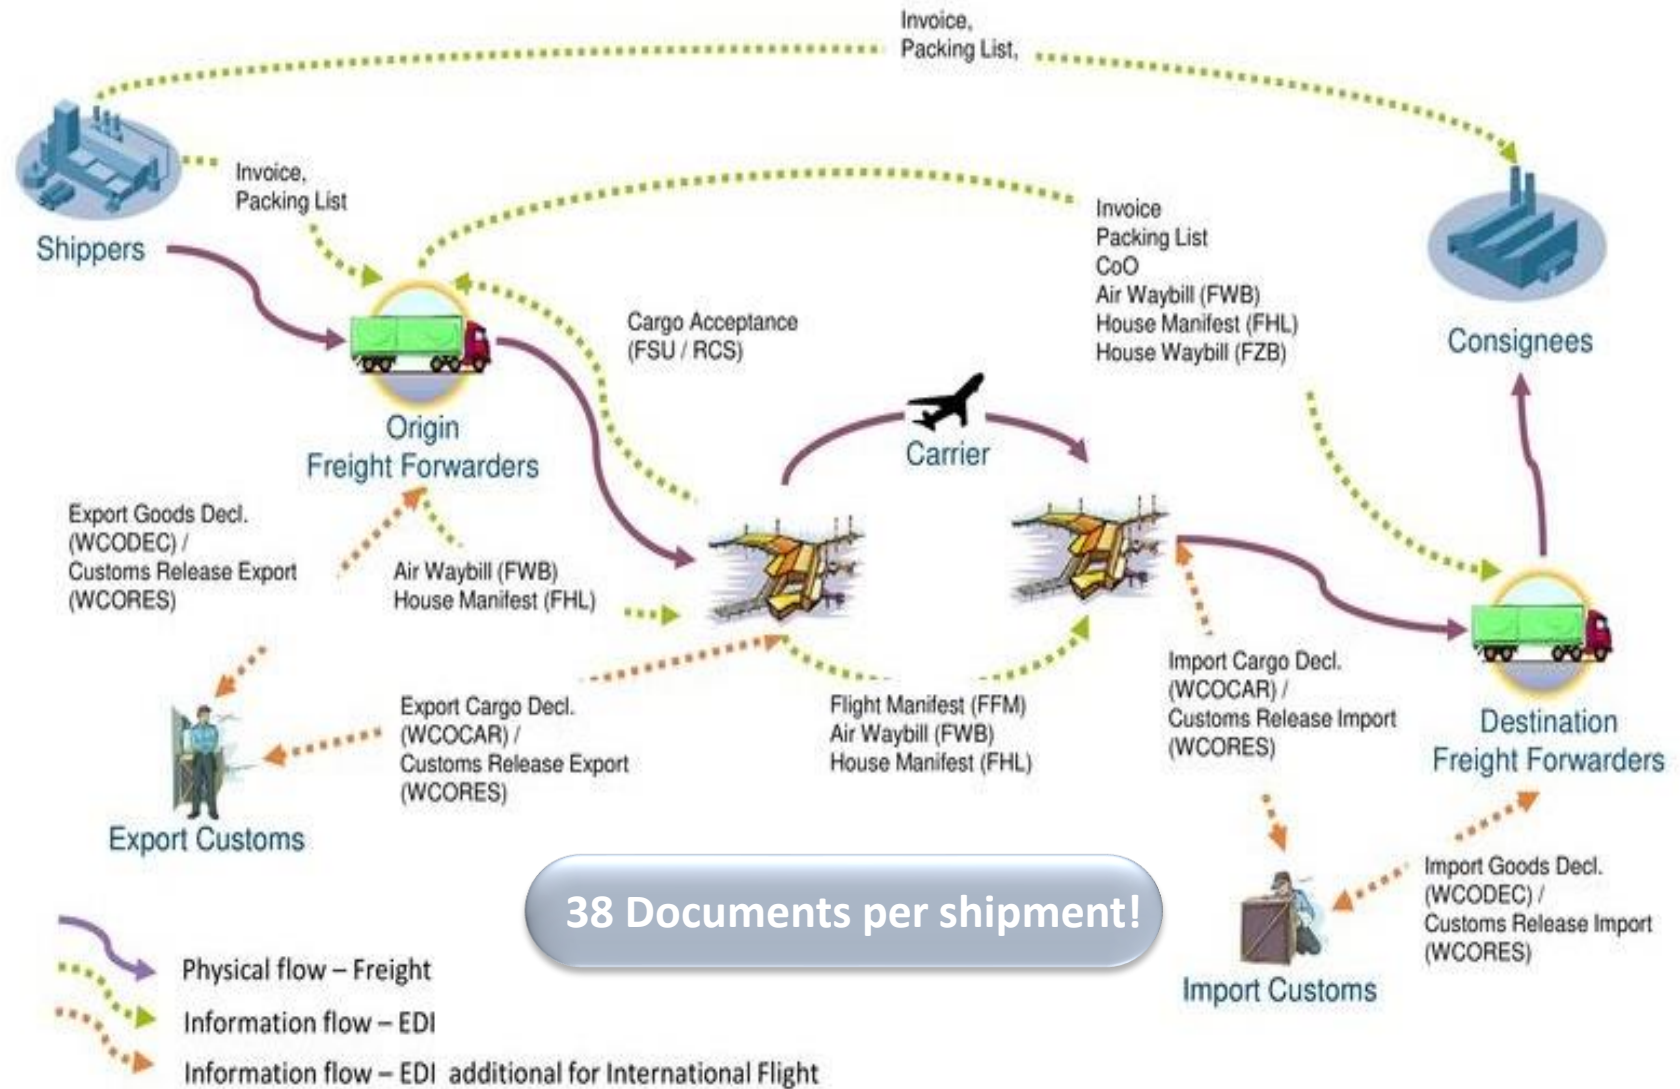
Invoice,
Packing List,

Invoice,
Packing List

Shippers

Invoice
Packing List
CoO
Air Waybill (FWB)
House Manifest (FHL)
House Waybill (FZB)

Consignees

Cargo Acceptance
(FSU / RCS)

Origin
Freight Forwarders

Carrier

Export Goods Decl.
(WCODEC) /
Customs Release Export
(WCORES)

Air Waybill (FWB)
House Manifest (FHL)

Import Cargo Decl.
(WCOCAR) /
Customs Release Import
(WCORES)

Destination
Freight Forwarders

Export Cargo Decl.
(WCOCAR) /
Customs Release Export
(WCORES)

Flight Manifest (FFM)
Air Waybill (FWB)
House Manifest (FHL)

Export Customs

38 Documents per shipment!

Import Goods Decl.
(WCODEC) /
Customs Release Import
(WCORES)

Import Customs

Physical flow – Freight
Information flow – EDI
Information flow – EDI additional for International Flight